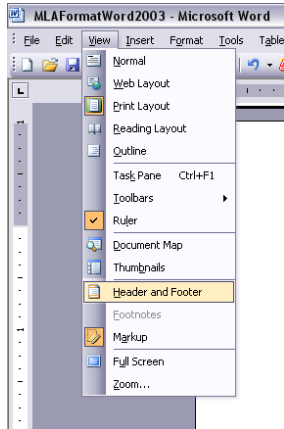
MLAFormatWord2003 - Microsoft Word

File Edit View Insert Format Tools Table

Normal
Web Layout
Print Layout
Reading Layout
Outline
Task Pane Ctrl+F1
Toolbars
Ruler
Document Map
Thumbnails
Header and Footer
Footnotes
Markup
Full Screen
Zoom...